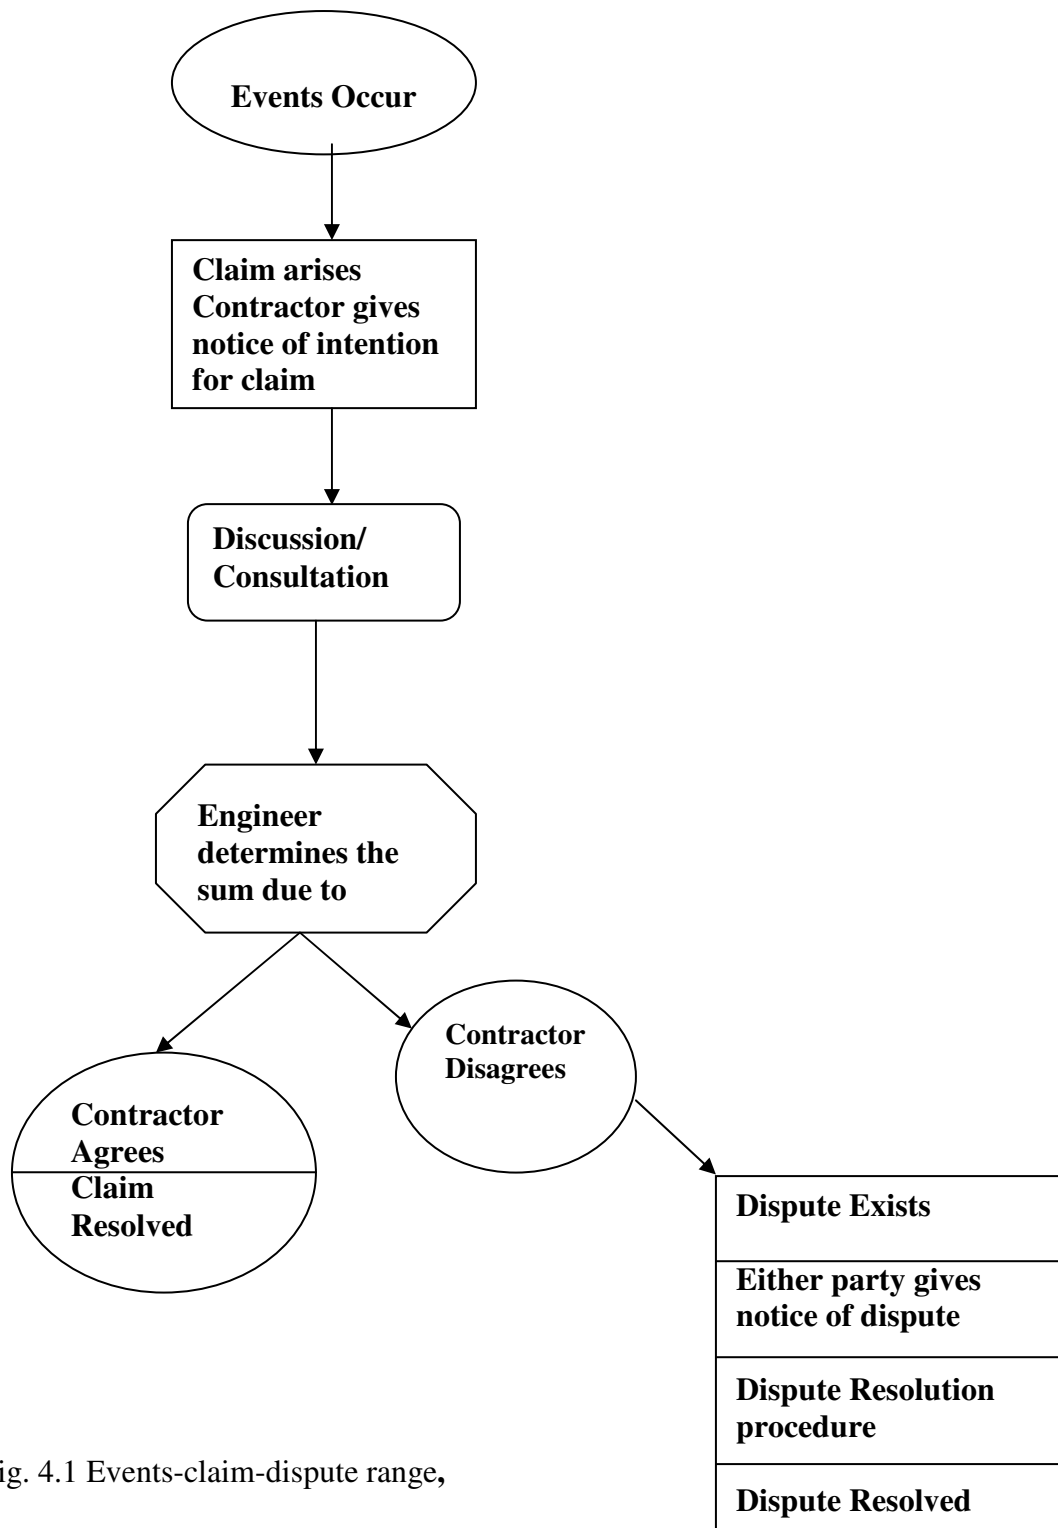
Events Occur

Claim arises Contractor gives notice of intention for claim

Discussion/ Consultation

Engineer determines the sum due to

Contractor Agrees

Claim Resolved

Contractor Disagrees

Dispute Exists

Either party gives notice of dispute

Dispute Resolution procedure

Dispute Resolved

ig. 4.1 Events-claim-dispute range,